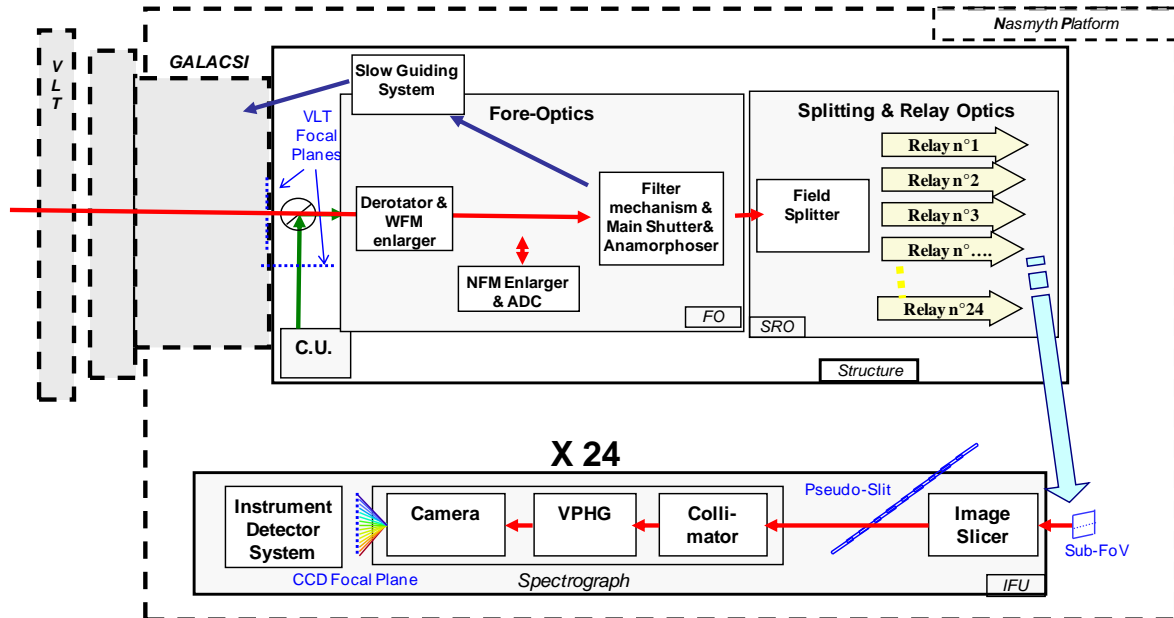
Nasmyth Platform

V
L
T

GALACSI

Slow Guiding System

VLT Focal Planes

Fore-Optics

Derotator & WFM enlarger

Filter mechanism & Main Shutter& Anamorphoser

NFM Enlarger & ADC

FO

C.U.

Splitting & Relay Optics

Field Splitter

Relay n°1
Relay n°2
Relay n°3
Relay n°….
Relay n°24

SRO

Structure

X 24

Instrument Detector System

CCD Focal Plane

Camera

VPHG

Collimator

Spectrograph

Pseudo-Slit

Image Slicer

Sub-FoV

IFU